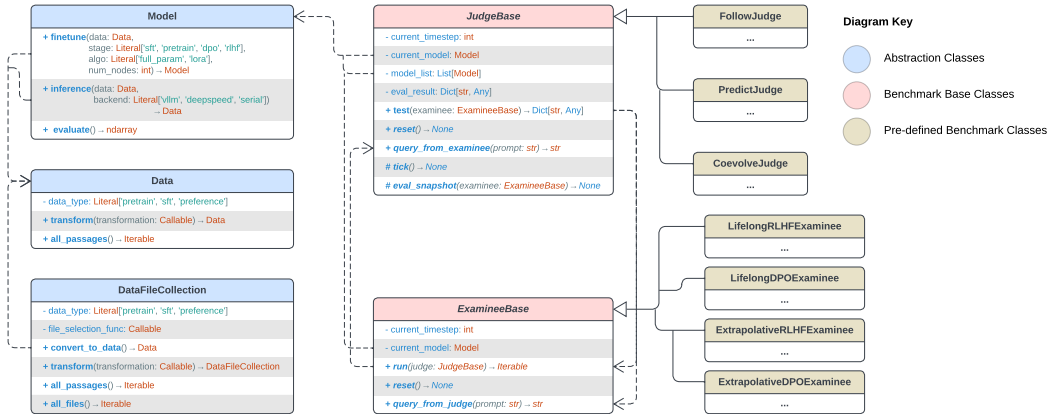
Model

+ finetune(data: Data, stage: Literal['sft', 'pretrain', 'dpo', 'rlhf'], algo: Literal['full_param', 'lora'], num_nodes: int) → Model

+ inference(data: Data, backend: Literal['vllm', 'deepspeed', 'serial']) → Data

+ evaluate() → ndarray

Data

- data_type: Literal['pretrain', 'sft', 'preference']

+ transform(transformation: Callable) → Data

+ all_passages() → Iterable

DataFileCollection

- data_type: Literal['pretrain', 'sft', 'preference']

- file_selection_func: Callable

+ convert_to_data() → Data

+ transform(transformation: Callable) → DataFileCollection

+ all_passages() → Iterable

+ all_files() → Iterable

JudgeBase

- current_timestep: int

- current_model: Model

- model_list: List[Model]

- eval_result: Dict[str, Any]

+ test(examinee: ExamineeBase) → Dict[str, Any]

+ reset() → None

+ query_from_examinee(prompt: str) → str

# tick() → None

# eval_snapshot(examinee: ExamineeBase) → None

ExamineeBase

- current_timestep: int

- current_model: Model

+ run(judge: JudgeBase) → Iterable

+ reset() → None

+ query_from_judge(prompt: str) → str

FollowJudge

...

PredictJudge

...

CoevolveJudge

...

LifelongRLHFExaminee

...

LifelongDPOExaminee

...

ExtrapolativeRLHFExaminee

...

ExtrapolativeDPOExaminee

...

Diagram Key

Abstraction Classes

Benchmark Base Classes

Pre-defined Benchmark Classes